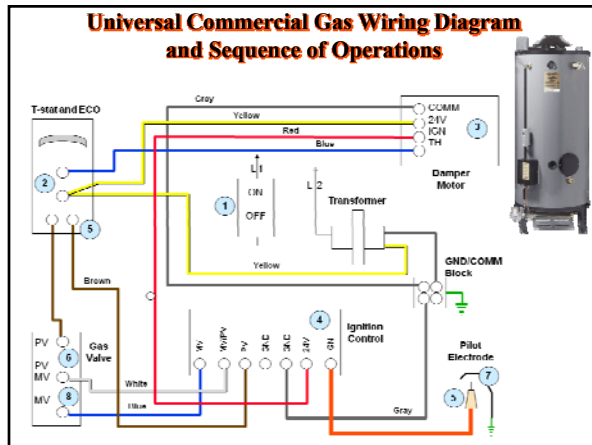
Universal Commercial Gas Wiring Diagram and Sequence of Operations

T-stat and ECO

2

5

Gray

Yellow

Red

Blue

COMM
24V
IGN
TH

3

Damper Motor

L1

ON

OFF

1

L2

Transformer

Yellow

GND/COMM Block

Brown

PV
6
PV
MV
8
MV

Gas Valve

White

Blue

MV
MV/PV
PV
GND
GND
24V
GN

4

Ignition Control

Pilot Electrode

7

5

Gray